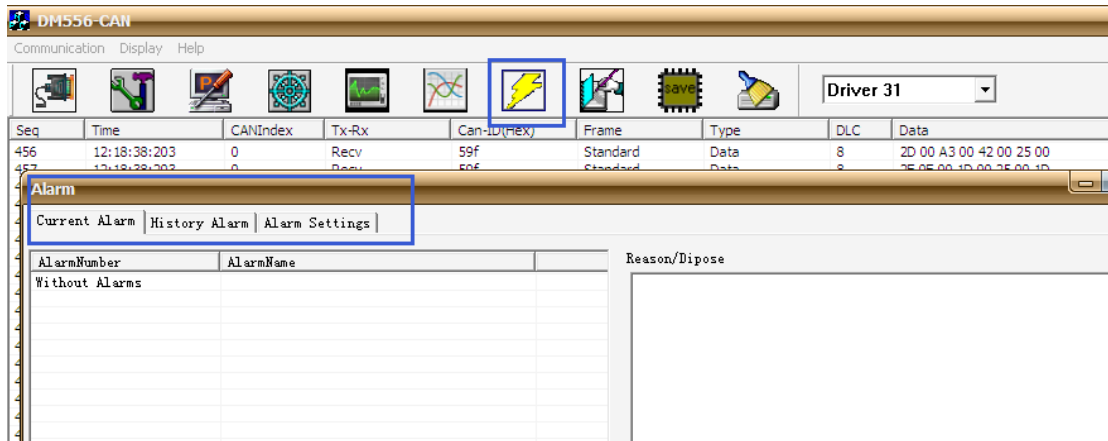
DM556-CAN

Communication Display Help

save

Driver 31

| Seq | Time | CANIndex | Tx-Rx | Can-ID(Hex) | Frame | Type | DLC | Data |
|---|---|---|---|---|---|---|---|---|
| 456 | 12:18:38:203 | 0 | Recv | 59f | Standard | Data | 8 | 2D 00 A3 00 42 00 25 00 |
| 457 | 12:18:38:203 | 0 | Recv | 59f | Standard | Data | 8 | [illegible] |

Alarm

Current Alarm | History Alarm | Alarm Settings

| AlarmNumber | AlarmName |
|---|---|
| Without Alarms | |

Reason/Dipose